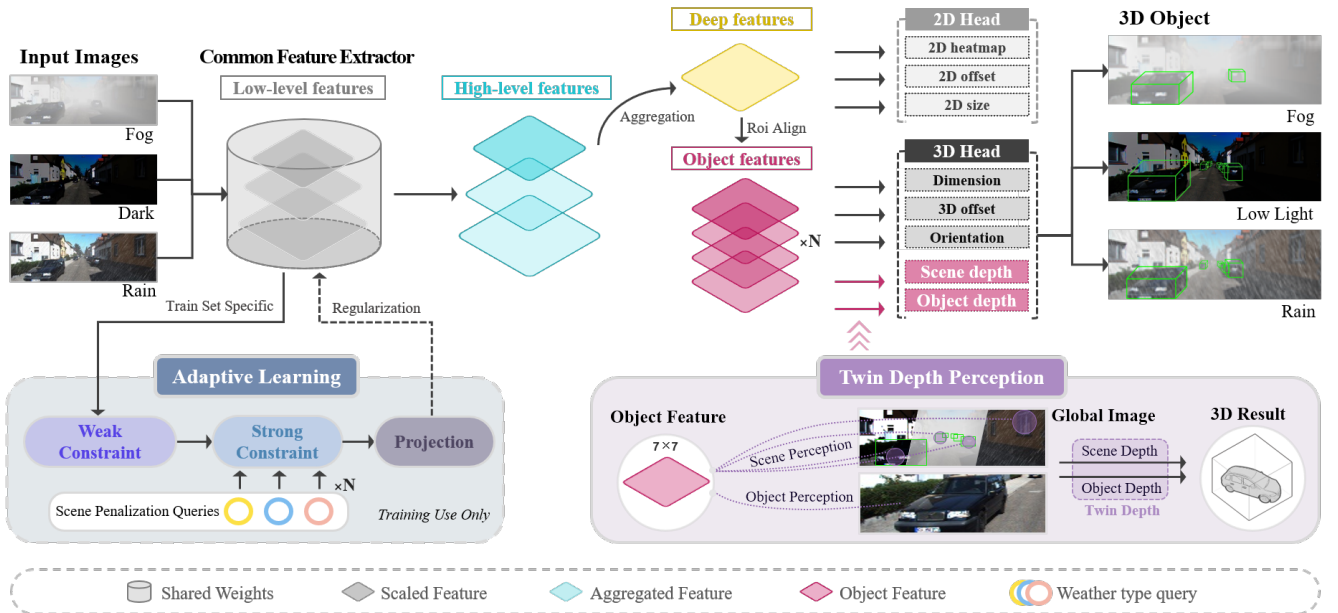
Input Images

Fog

Dark

Rain

Common Feature Extractor

Low-level features

High-level features

Deep features

Aggregation

Roi Align

Object features

×N

2D Head

2D heatmap

2D offset

2D size

3D Head

Dimension

3D offset

Orientation

Scene depth

Object depth

3D Object

Fog

Low Light

Rain

Train Set Specific

Regularization

Adaptive Learning

Weak Constraint

Strong Constraint

Projection

×N

Scene Penalization Queries

Training Use Only

Twin Depth Perception

Object Feature

7×7

Scene Perception

Object Perception

Global Image

Scene Depth

Object Depth

Twin Depth

3D Result

Shared Weights

Scaled Feature

Aggregated Feature

Object Feature

Weather type query